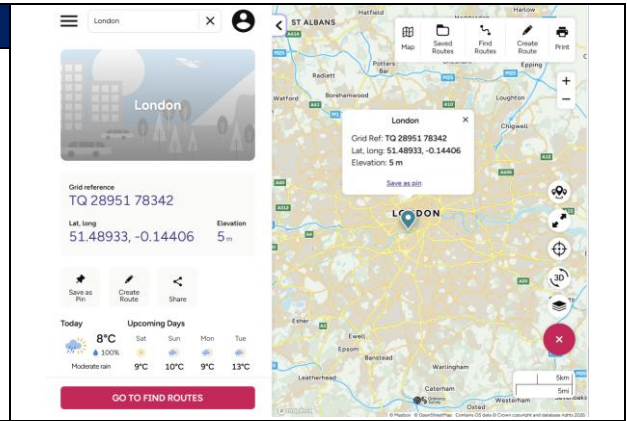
London

London

Grid reference
TQ 28951 78342

Lat, long
51.48933, -0.14406

Elevation
5m

Save as Pin

Create Route

Share

Today

8°C
100%

Moderate rain

Upcoming Days

Sat
9°C

Sun
10°C

Mon
9°C

Tue
13°C

GO TO FIND ROUTES

Map

Saved Routes

Find Routes

Create Route

Print

ST ALBANS

Hatfield

Harlow

Potters Bar

Radlett

Watford

Borehamwood

Loughton

Chigwell

London

Grid Ref: TQ 28951 78342

Lat, long: 51.48933, -0.14406

Elevation: 5 m

Save as pin

LONDON

Esher

Ewell

Epsom

Banstead

Warlingham

Leatherhead

Caterham

Oxted

Westerham

5km

5mi

© Mapbox © OpenStreetMap Contains OS data © Crown copyright and database rights 2020